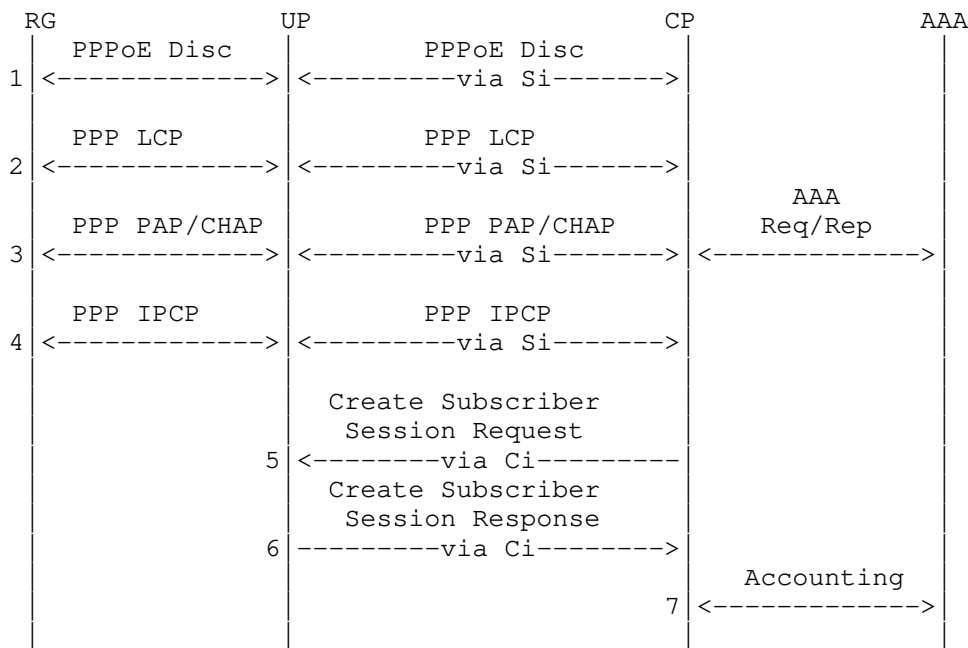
RG UP CP AAA

PPPoE Disc
1 <-------------> PPPoE Disc <---------via Si------->

PPP LCP
2 <-------------> PPP LCP <---------via Si------->

PPP PAP/CHAP
3 <-------------> PPP PAP/CHAP <---------via Si-------> AAA Req/Rep <------------->

PPP IPCP
4 <-------------> PPP IPCP <---------via Si------->

Create Subscriber Session Request
5 <--------via Ci---------

Create Subscriber Session Response
6 ---------via Ci-------->

Accounting
7 <------------->